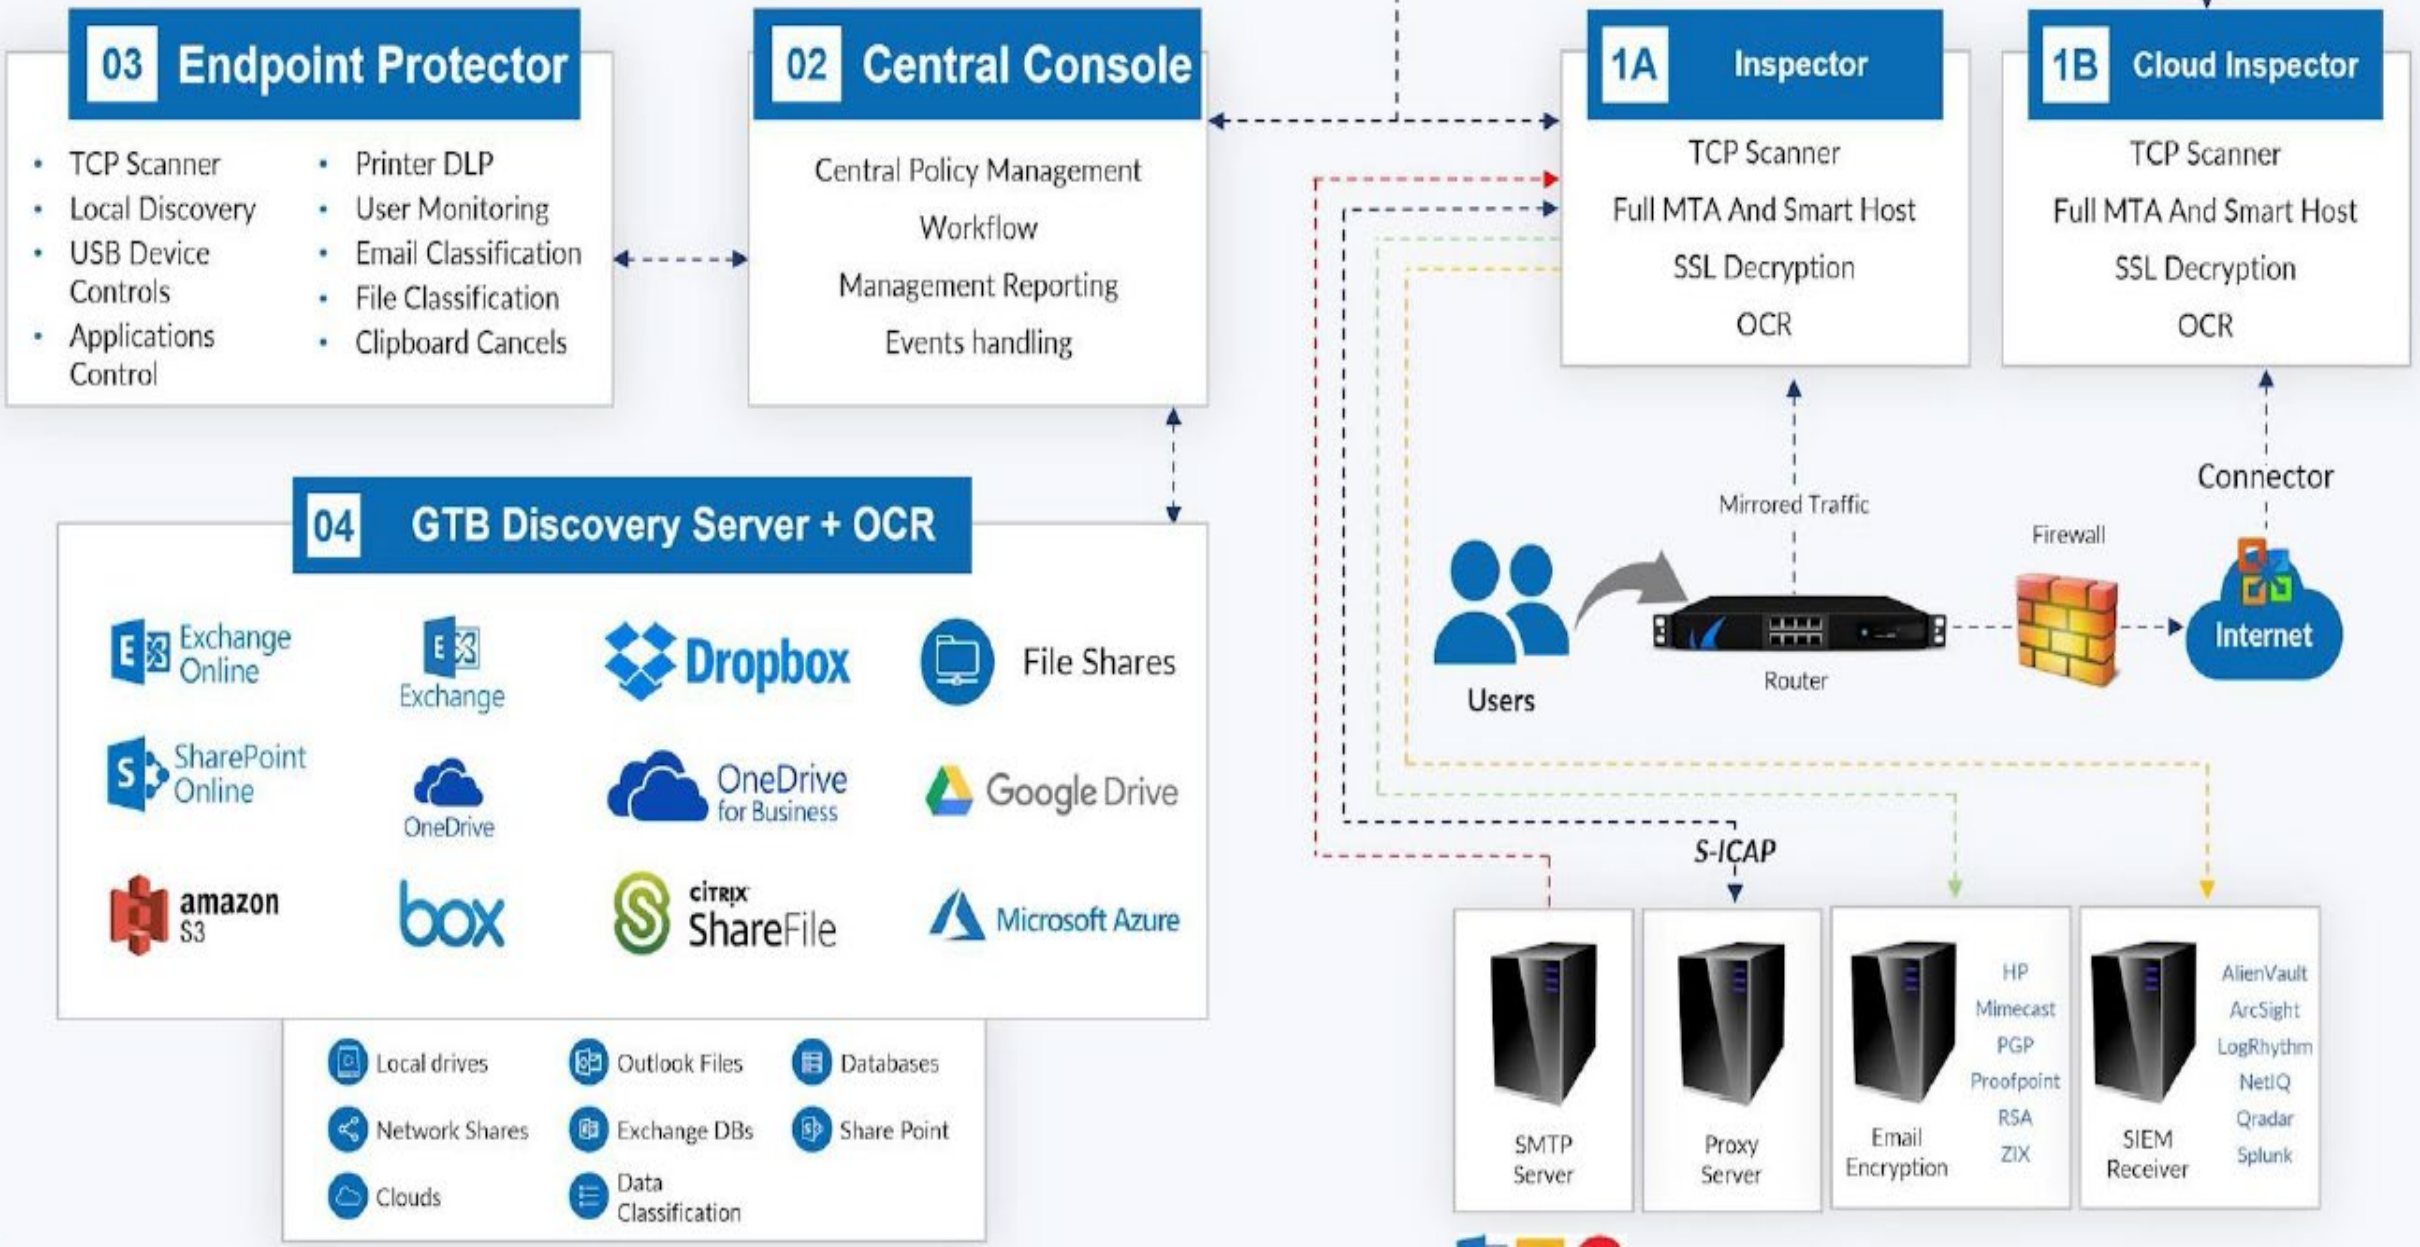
03 Endpoint Protector

- TCP Scanner
- Local Discovery
- USB Device Controls
- Applications Control

- Printer DLP
- User Monitoring
- Email Classification
- File Classification
- Clipboard Cancels

02 Central Console

Central Policy Management
Workflow
Management Reporting
Events handling

1A Inspector

TCP Scanner
Full MTA And Smart Host
SSL Decryption
OCR

1B Cloud Inspector

TCP Scanner
Full MTA And Smart Host
SSL Decryption
OCR

04 GTB Discovery Server + OCR

Exchange Online
Exchange
Dropbox
File Shares
SharePoint Online
OneDrive
OneDrive for Business
Google Drive
amazon S3
box
CITRIX ShareFile
Microsoft Azure

Local drives
Outlook Files
Databases
Network Shares
Exchange DBs
Share Point
Clouds
Data Classification

Mirrored Traffic
Connector
Firewall
Users
Router
Internet

S-ICAP

SMTP Server
Proxy Server
Email Encryption
HP
Mimecast
PGP
Proofpoint
RSA
ZIX
SIEM Receiver
AlienVault
ArcSight
LogRhythm
NetIQ
Qradar
Splunk